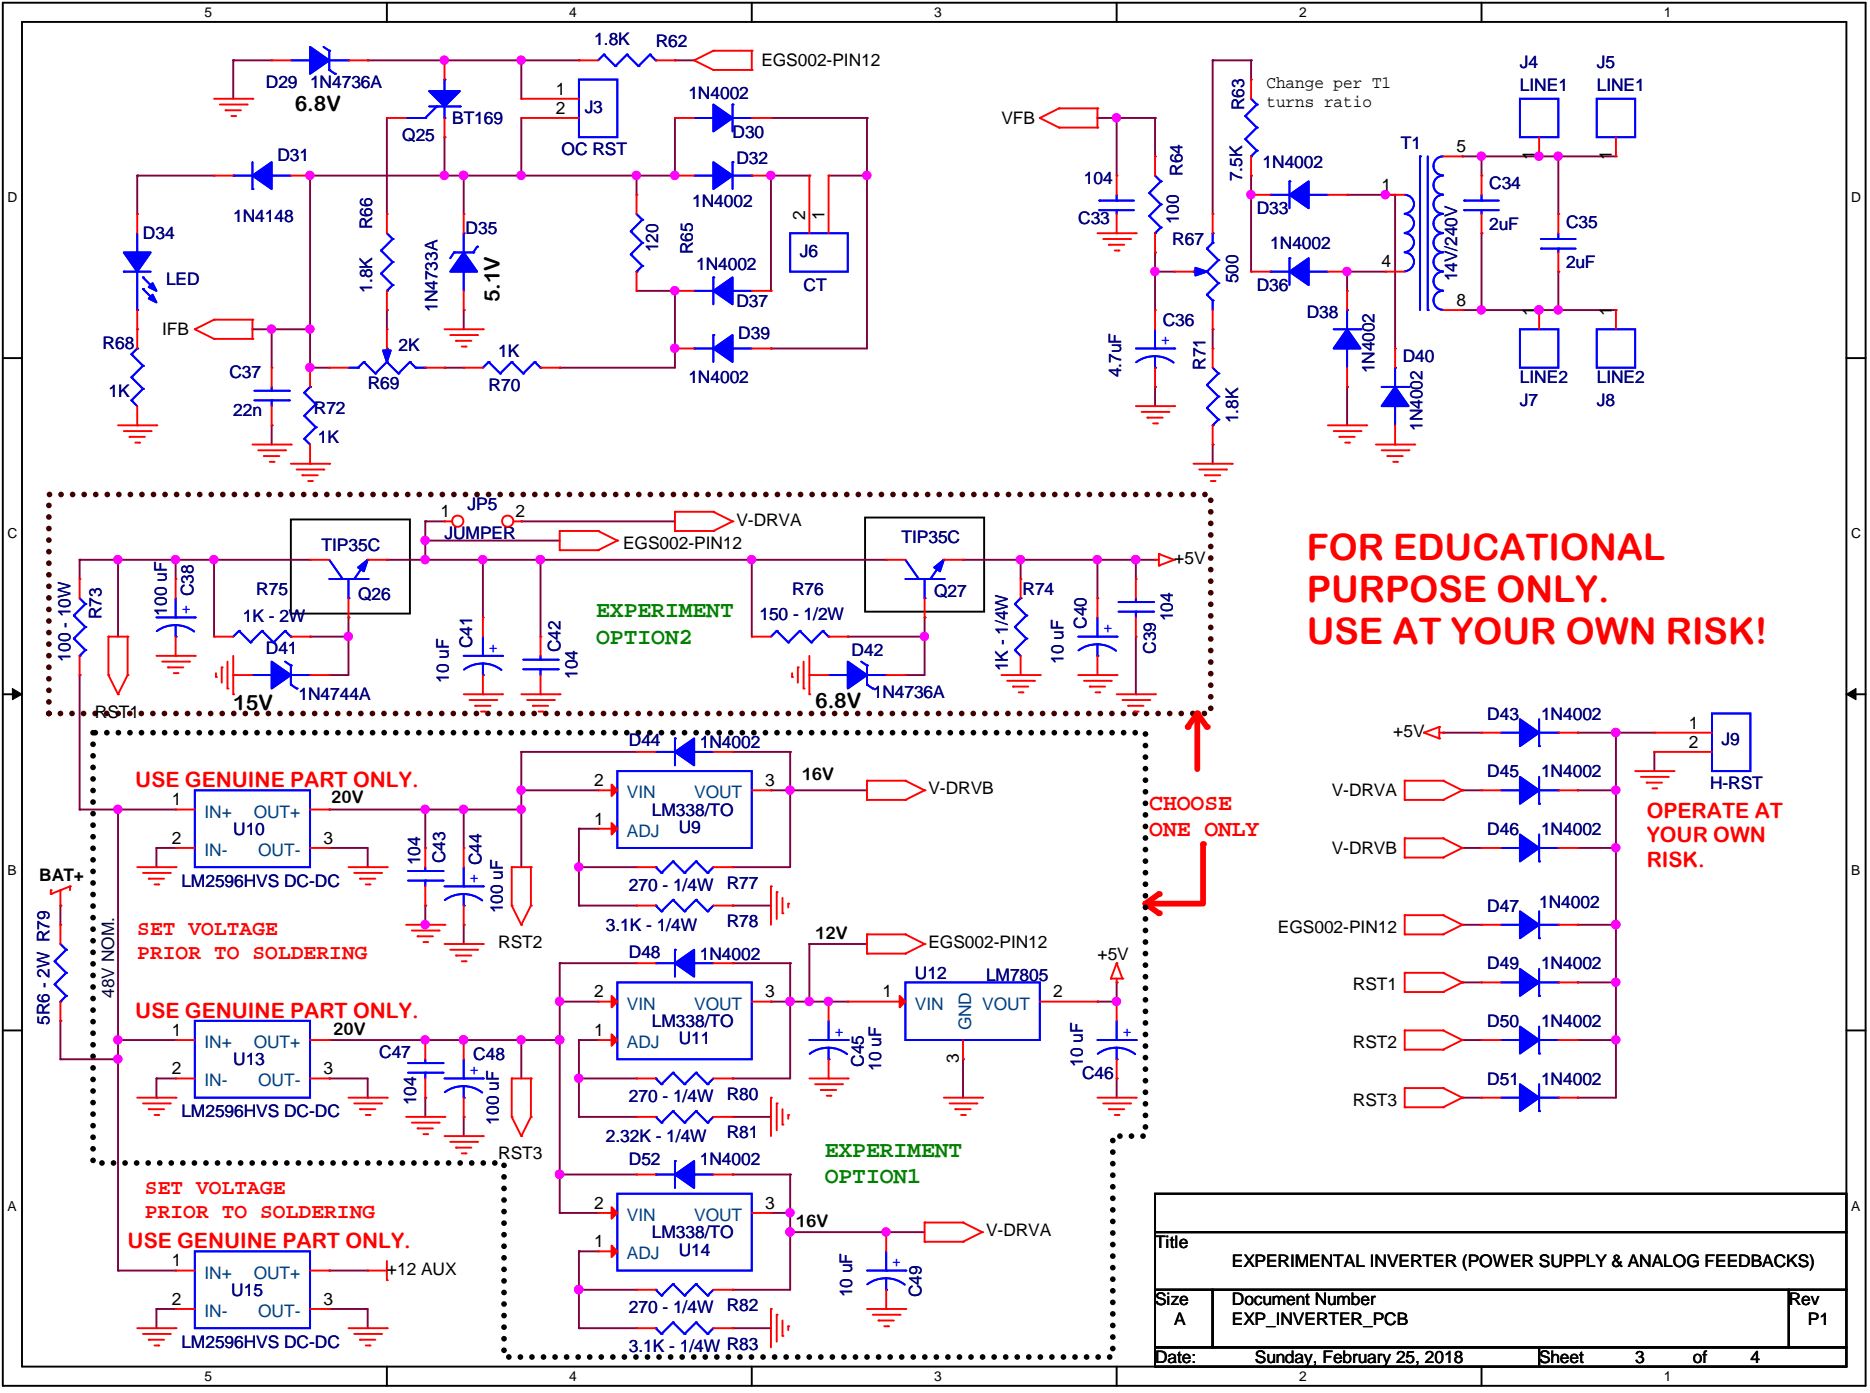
5 4 3 2 1

D29 1N4736A
6.8V
1.8K R62
EGS002-PIN12
Q25 BT169
1 2 J3
OC RST
1N4002 D30
D31
1N4148
D32 1N4002
D34
LED
R66 1.8K
1N4733A D35 5.1V
120 R65
1N4002 D37
2 1 J6 CT
IFB
R68 1K
C37 22n
R72 1K
2K R69
1K R70
D39 1N4002

VFB
104 C33
R64 100
R67 500
C36 4.7uF
R71 1.8K
R63 7.5K
Change per T1 turns ratio
1N4002 D33
1N4002 D36
D38 1N4002
D40 1N4002
T1 1 4 5 8 14V/240V
C34 2uF
C35 2uF
J4 LINE1
J5 LINE1
LINE2 J7
LINE2 J8

1 JP5 2 JUMPER
V-DRVA
EGS002-PIN12
TIP35C Q26
TIP35C Q27
+5V
100 - 10W R73
100 uF C38
R75 1K - 2W
D41 15V 1N4744A
RST1
10 uF C41
C42 104
EXPERIMENT OPTION2
R76 150 - 1/2W
D42 6.8V 1N4736A
R74 1K - 1/4W
10 uF C40
C39 104

FOR EDUCATIONAL PURPOSE ONLY. USE AT YOUR OWN RISK!

CHOOSE ONE ONLY

USE GENUINE PART ONLY.
1 IN+ OUT+ U10 2 IN- OUT- 3
LM2596HVS DC-DC
20V
104 C43
C44 100 uF
RST2
D44 1N4002
2 VIN VOUT 3 LM338/TO 1 ADJ U9
16V
V-DRVB
270 - 1/4W R77
3.1K - 1/4W R78
BAT+
5R6 - 2W R79
48V NOM.
SET VOLTAGE PRIOR TO SOLDERING
USE GENUINE PART ONLY.
1 IN+ OUT+ U13 2 IN- OUT- 3
LM2596HVS DC-DC
20V
C47 104
C48 100 uF
RST3
D48 1N4002
2 VIN VOUT 3 LM338/TO 1 ADJ U11
12V
EGS002-PIN12
270 - 1/4W R80
2.32K - 1/4W R81
C45 10 uF
U12 LM7805
1 VIN GND VOUT 2
3
+5V
10 uF C46
D52 1N4002
2 VIN VOUT 3 LM338/TO 1 ADJ U14
16V
V-DRVA
10 uF C49
270 - 1/4W R82
3.1K - 1/4W R83
EXPERIMENT OPTION1
SET VOLTAGE PRIOR TO SOLDERING
USE GENUINE PART ONLY.
1 IN+ OUT+ U15 2 IN- OUT- 3
+12 AUX
LM2596HVS DC-DC

+5V D43 1N4002
1 2 J9 H-RST
V-DRVA D45 1N4002
V-DRVB D46 1N4002
OPERATE AT YOUR OWN RISK.
EGS002-PIN12 D47 1N4002
RST1 D49 1N4002
RST2 D50 1N4002
RST3 D51 1N4002

| Title | EXPERIMENTAL INVERTER (POWER SUPPLY & ANALOG FEEDBACKS) | |
|---|---|---|
| Size A | Document Number EXP_INVERTER_PCB | Rev P1 |
| Date: | Sunday, February 25, 2018 | Sheet 3 of 4 |

D C B A